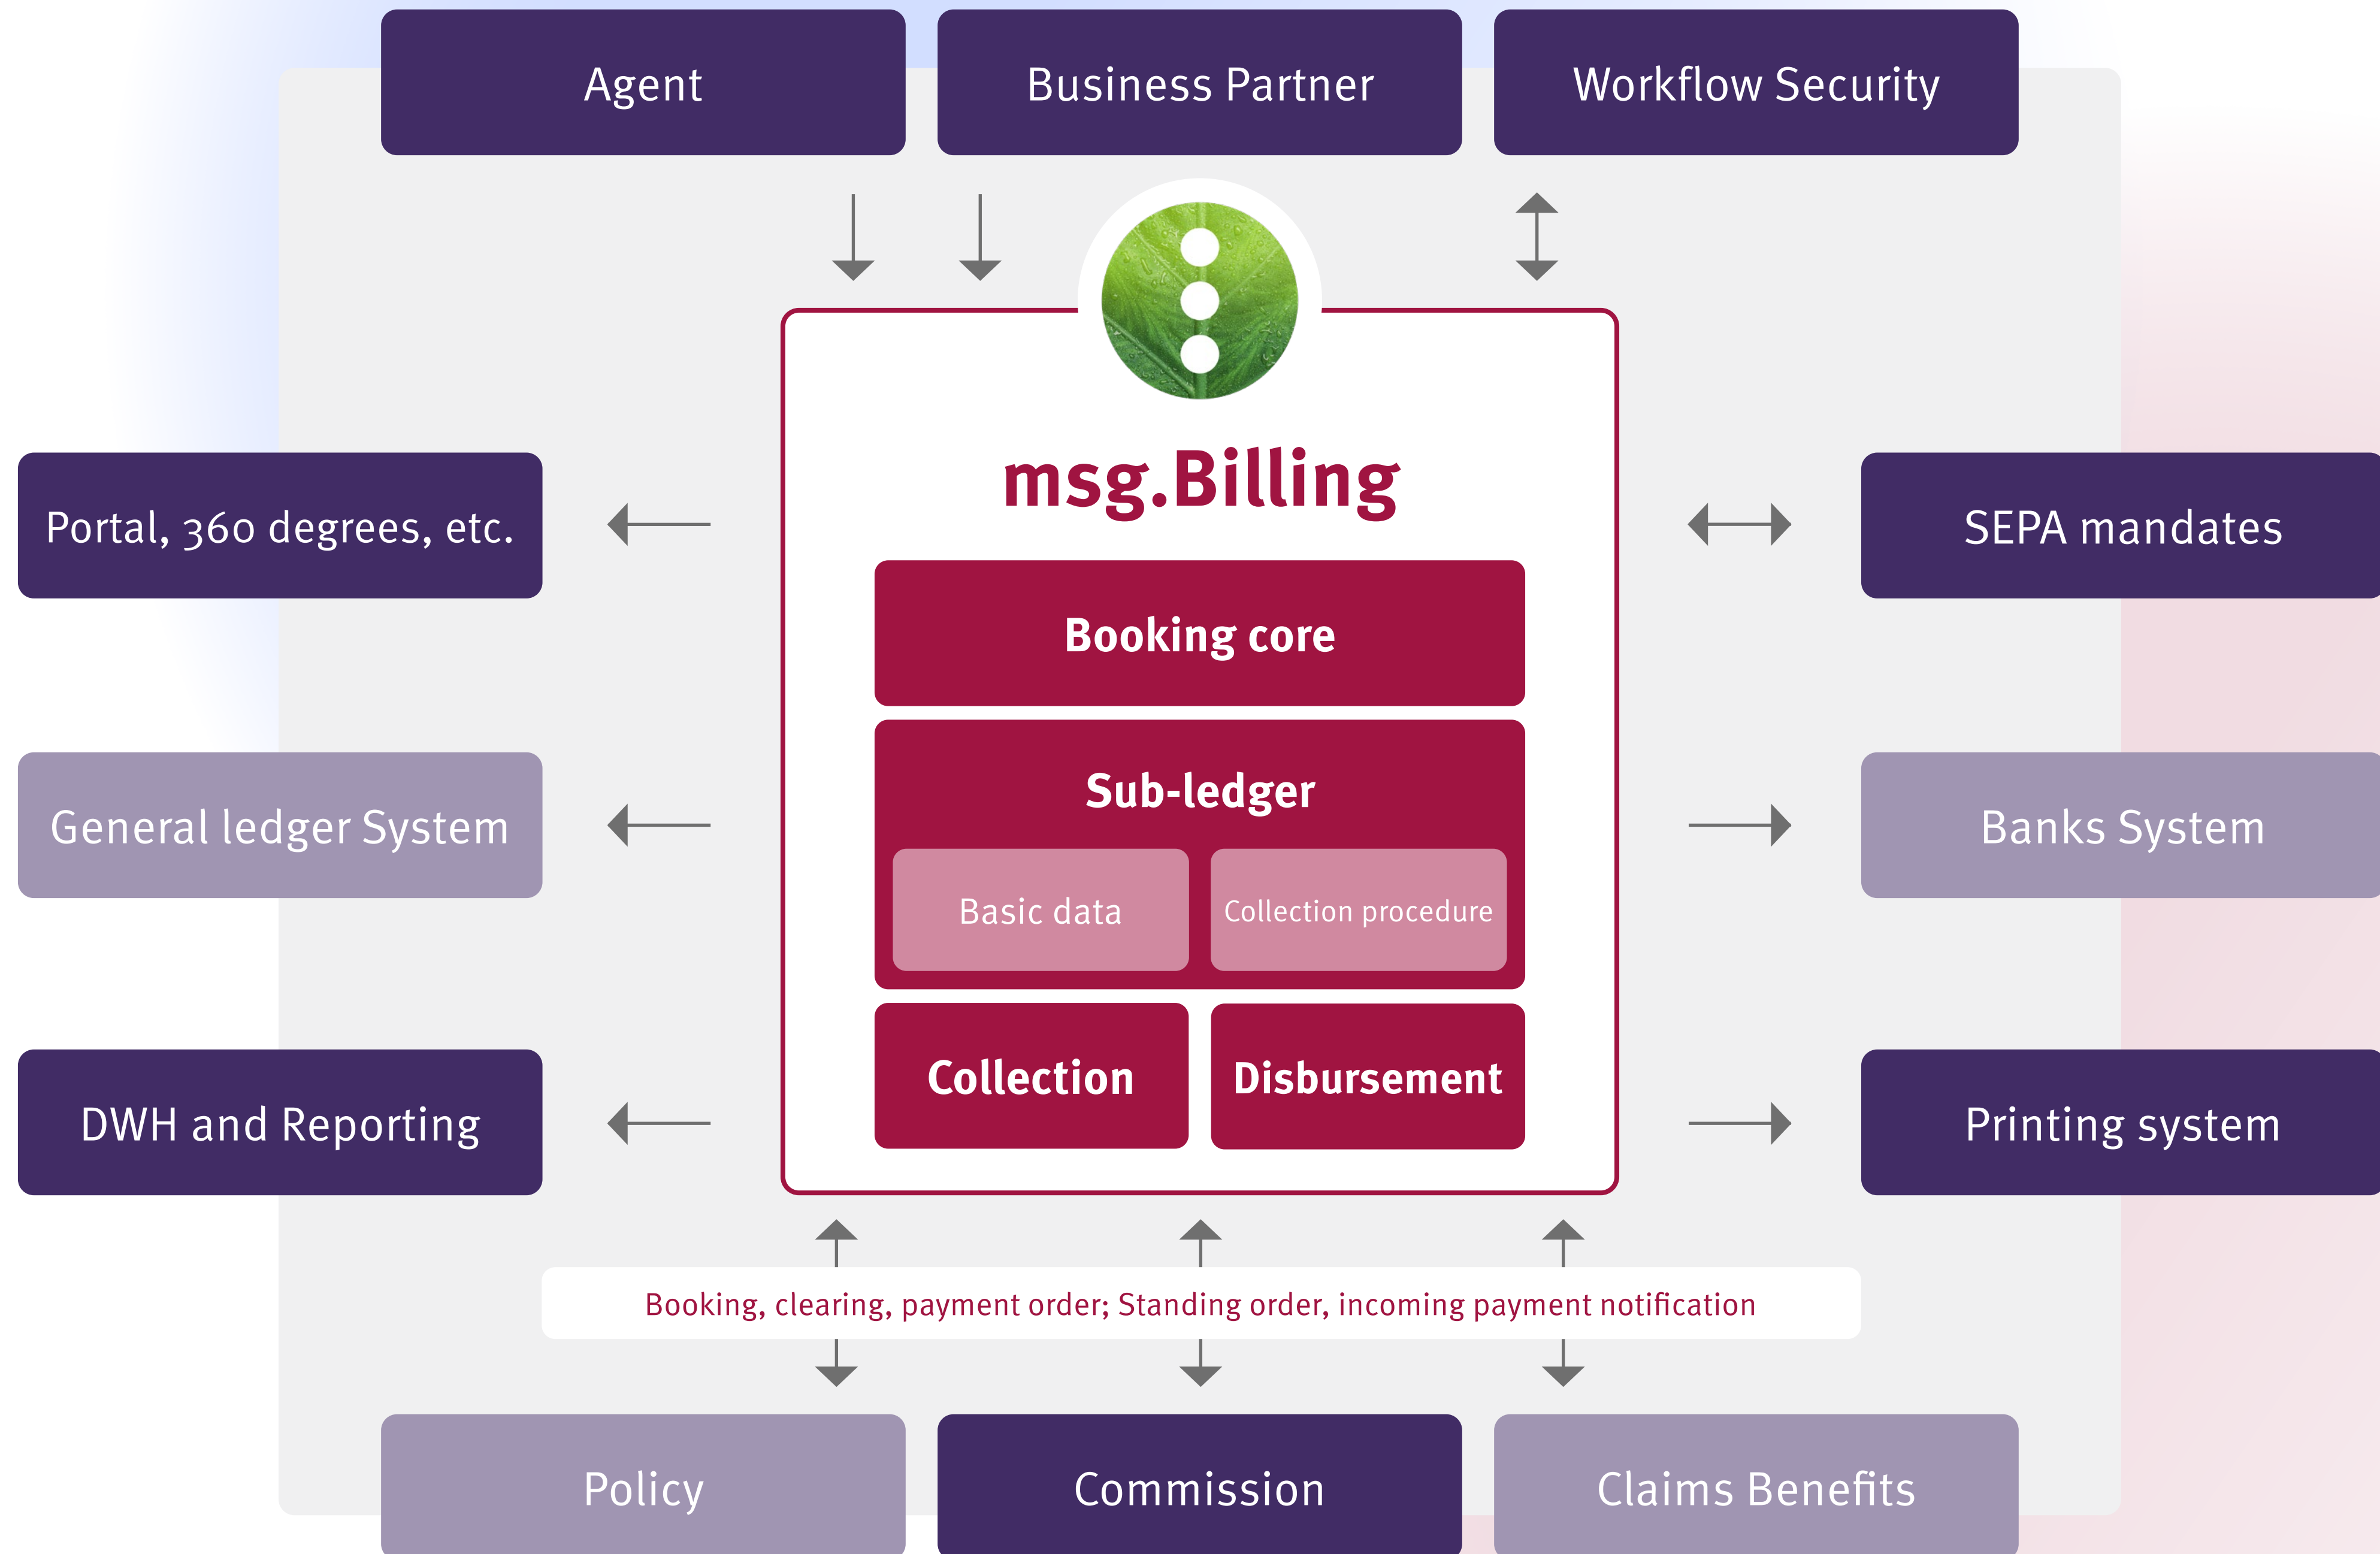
Agent

Business Partner

Workflow Security

Portal, 360 degrees, etc.

msg.Billing

SEPA mandates

Booking core

Sub-ledger

Basic data

Collection procedure

General ledger System

Banks System

Collection

Disbursement

DWH and Reporting

Printing system

Booking, clearing, payment order; Standing order, incoming payment notification

Policy

Commission

Claims Benefits